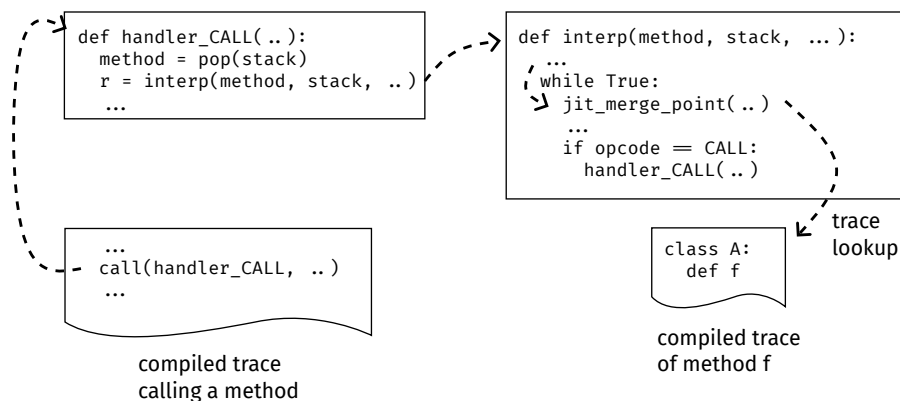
def handler_CALL( .. ):
  method = pop(stack)
  r = interp(method, stack, .. )
  ...

def interp(method, stack, ... ):
  ...
  while True:
    jit_merge_point( .. )
    ...
    if opcode == CALL:
      handler_CALL( .. )

trace lookup

...
call(handler_CALL, .. )
...

compiled trace calling a method

class A:
  def f

compiled trace of method f